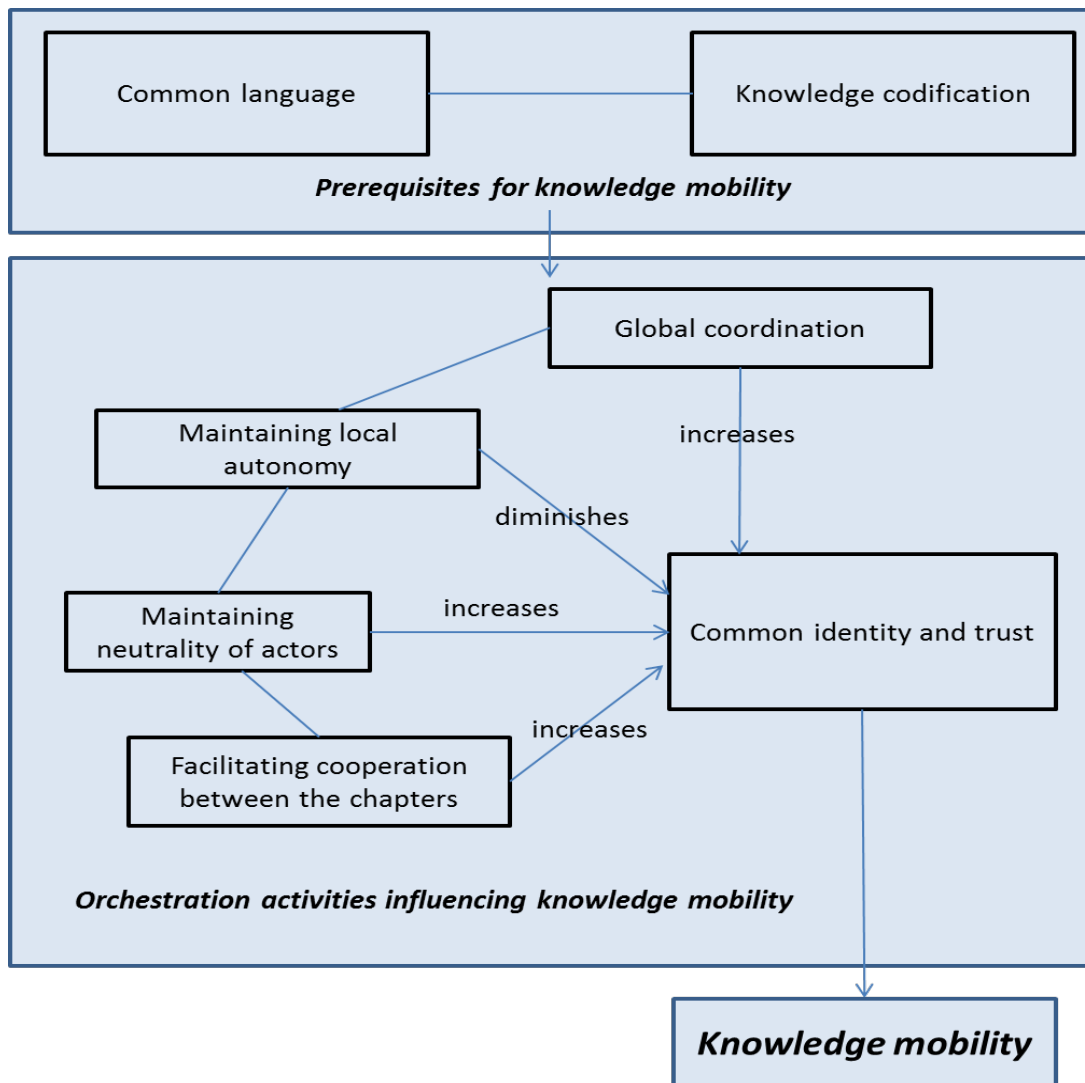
Common language

Knowledge codification

Prerequisites for knowledge mobility

Global coordination

Maintaining local autonomy

increases

diminishes

Maintaining neutrality of actors

increases

Common identity and trust

Facilitating cooperation between the chapters

increases

Orchestration activities influencing knowledge mobility

Knowledge mobility